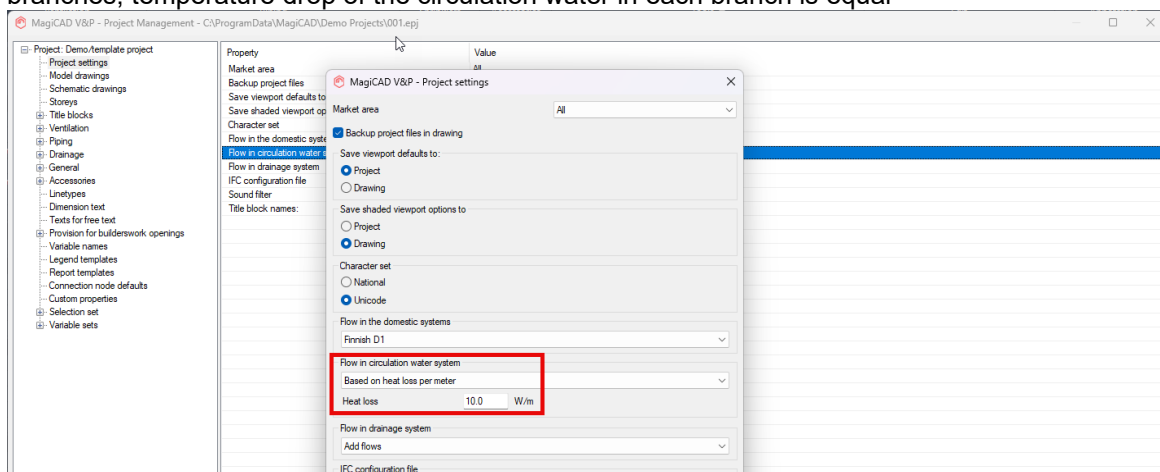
branches, temperature drop of the circulation water in each branch is equal

MagiCAD V&P - Project Management - C:\ProgramData\MagiCAD\Demo Projects\001.epj

Project: Demo/template project
Project settings
Model drawings
Schematic drawings
Storeys
Title blocks
Ventilation
Piping
Drainage
General
Accessories
Linetypes
Dimension text
Texts for free text
Provision for builderswork openings
Variable names
Legend templates
Report templates
Connection node defaults
Custom properties
Selection set
Variable sets

| Property | Value |
|---|---|
| Market area | All |
| Backup project files | |
| Save viewport defaults to | |
| Save shaded viewport op | |
| Character set | |
| Flow in the domestic syste | |
| Flow in circulation water s | |
| Flow in drainage system | |
| IFC configuration file | |
| Sound filter | |
| Title block names: | |

MagiCAD V&P - Project settings

Market area
All

Backup project files in drawing

Save viewport defaults to:
Project
Drawing

Save shaded viewport options to
Project
Drawing

Character set
National
Unicode

Flow in the domestic systems
Finnish D1

Flow in circulation water system
Based on heat loss per meter
Heat loss 10.0 W/m

Flow in drainage system
Add flows

IFC configuration file